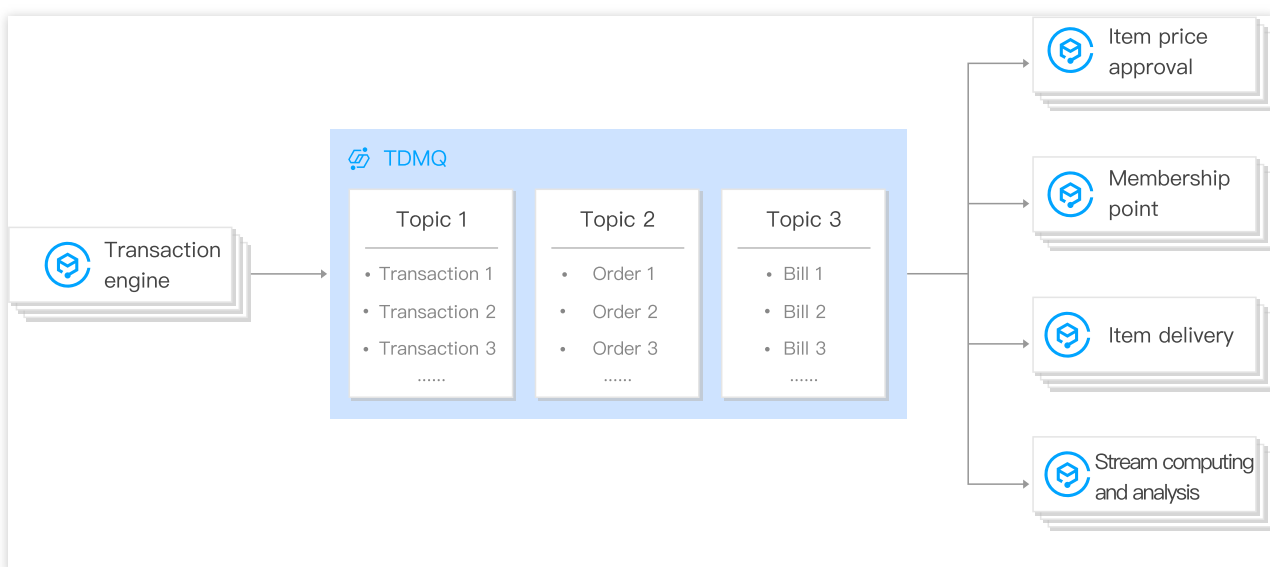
Transaction engine

TDMQ

Topic 1
• Transaction 1
• Transaction 2
• Transaction 3
......

Topic 2
• Order 1
• Order 2
• Order 3
......

Topic 3
• Bill 1
• Bill 2
• Bill 3
......

Item price approval

Membership point

Item delivery

Stream computing and analysis